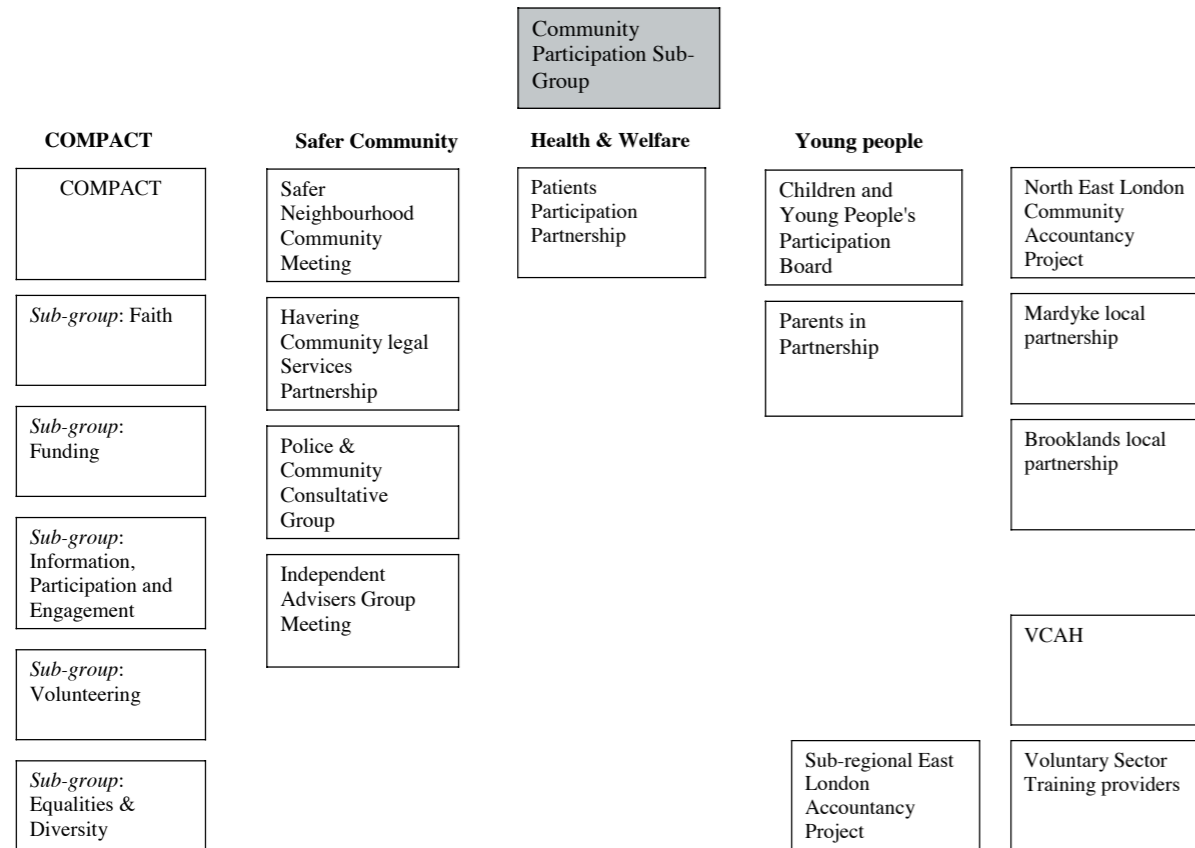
Community Participation Sub-Group

COMPACT

Safer Community

Health & Welfare

Young people

COMPACT

*Sub-group*: Faith

*Sub-group*: Funding

*Sub-group*: Information, Participation and Engagement

*Sub-group*: Volunteering

*Sub-group*: Equalities & Diversity

Safer Neighbourhood Community Meeting

Havering Community legal Services Partnership

Police & Community Consultative Group

Independent Advisers Group Meeting

Patients Participation Partnership

Children and Young People's Participation Board

Parents in Partnership

Sub-regional East London Accountancy Project

North East London Community Accountancy Project

Mardyke local partnership

Brooklands local partnership

VCAH

Voluntary Sector Training providers